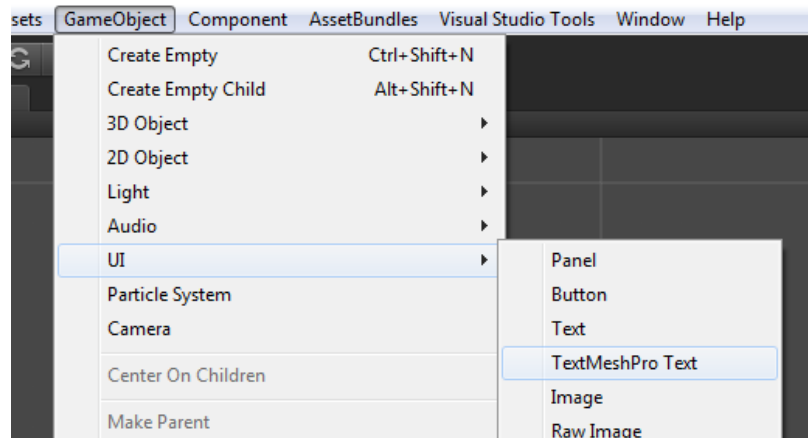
sets GameObject Component AssetBundles Visual Studio Tools Window Help

G

Create Empty Ctrl+Shift+N
Create Empty Child Alt+Shift+N
3D Object
2D Object
Light
Audio
UI
Particle System
Camera
Center On Children
Make Parent

Panel
Button
Text
TextMeshPro Text
Image
Raw Image